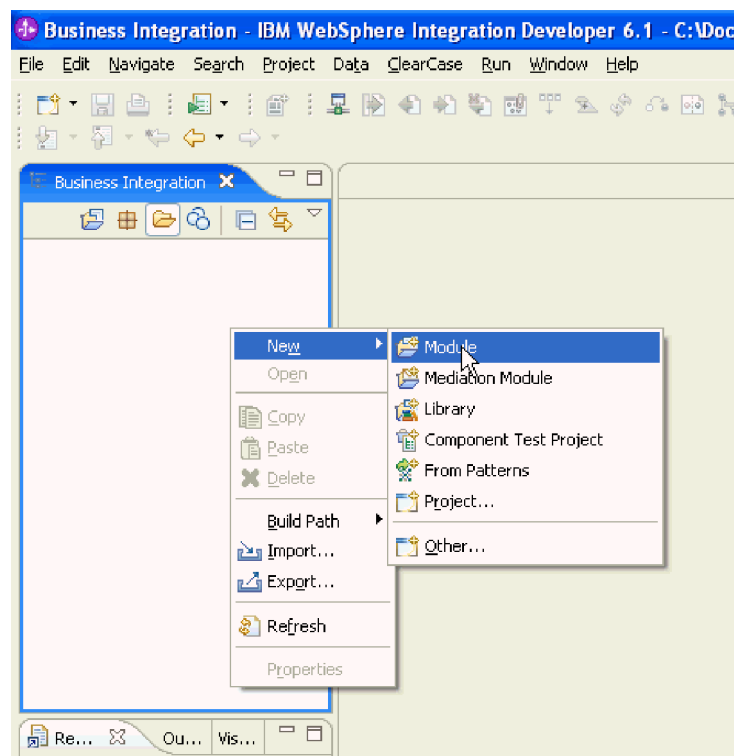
Business Integration - IBM WebSphere Integration Developer 6.1 - C:\Doc

File Edit Navigate Search Project Data ClearCase Run Window Help

Business Integration

New
Open
Copy
Paste
Delete
Build Path
Import...
Export...
Refresh
Properties

Module
Mediation Module
Library
Component Test Project
From Patterns
Project...
Other...

Re... Ou... Vis...